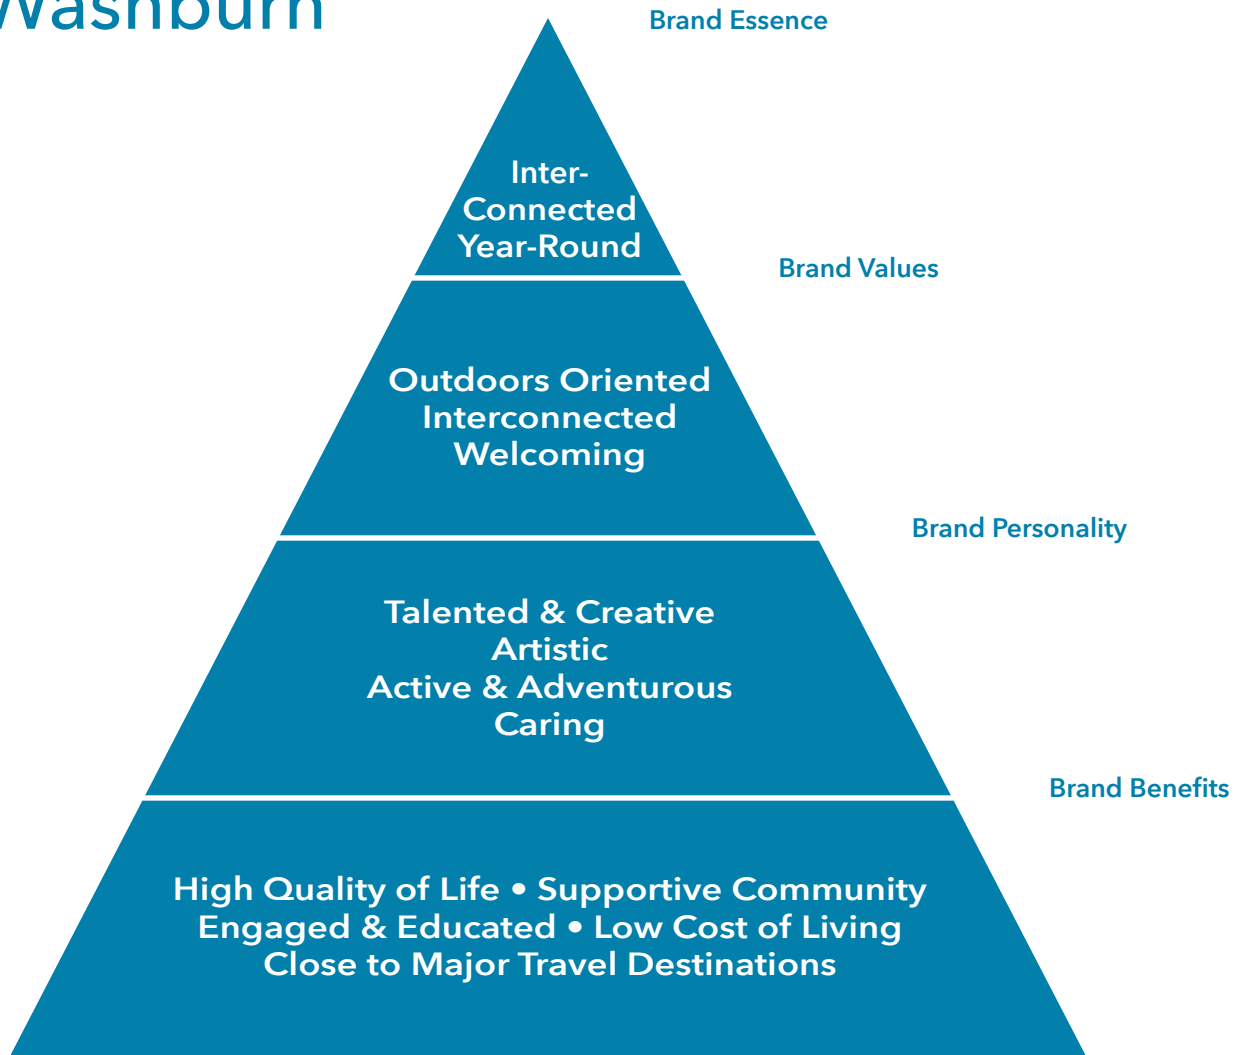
Washburn

Brand Essence

Inter-
Connected
Year-Round

Brand Values

Outdoors Oriented
Interconnected
Welcoming

Brand Personality

Talented & Creative
Artistic
Active & Adventurous
Caring

Brand Benefits

High Quality of Life • Supportive Community
Engaged & Educated • Low Cost of Living
Close to Major Travel Destinations